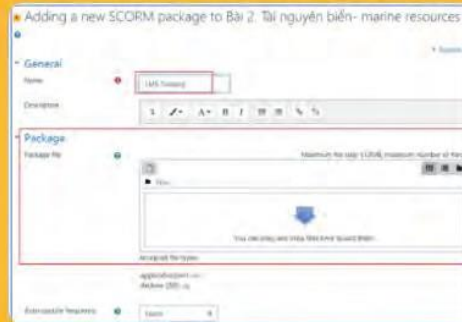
Adding a new SCORM package to Bài 2. Tài nguyên biển- marine resources

General

Name

LMS Testing

Description

Package

Package file

Maximum file size: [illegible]

Files

You can drag and drop files here to add them.

Accepted file types:

application/zip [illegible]

Archive (ZIP) .zip

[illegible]

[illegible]